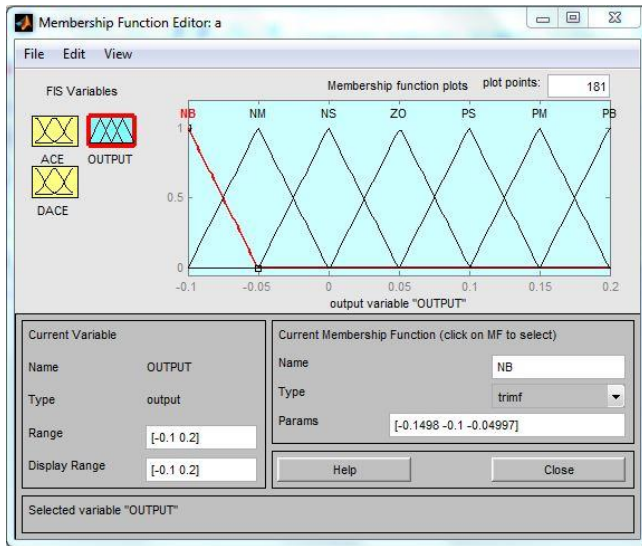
Membership Function Editor: a

File Edit View

FIS Variables

ACE OUTPUT

DACE

Membership function plots

plot points: 181

NB NM NS ZO PS PM PB

1

0.5

0

-0.1 -0.05 0 0.05 0.1 0.15 0.2

output variable "OUTPUT"

Current Variable

Name OUTPUT

Type output

Range [-0.1 0.2]

Display Range [-0.1 0.2]

Current Membership Function (click on MF to select)

Name NB

Type trimf

Params [-0.1498 -0.1 -0.04997]

Help

Close

Selected variable "OUTPUT"